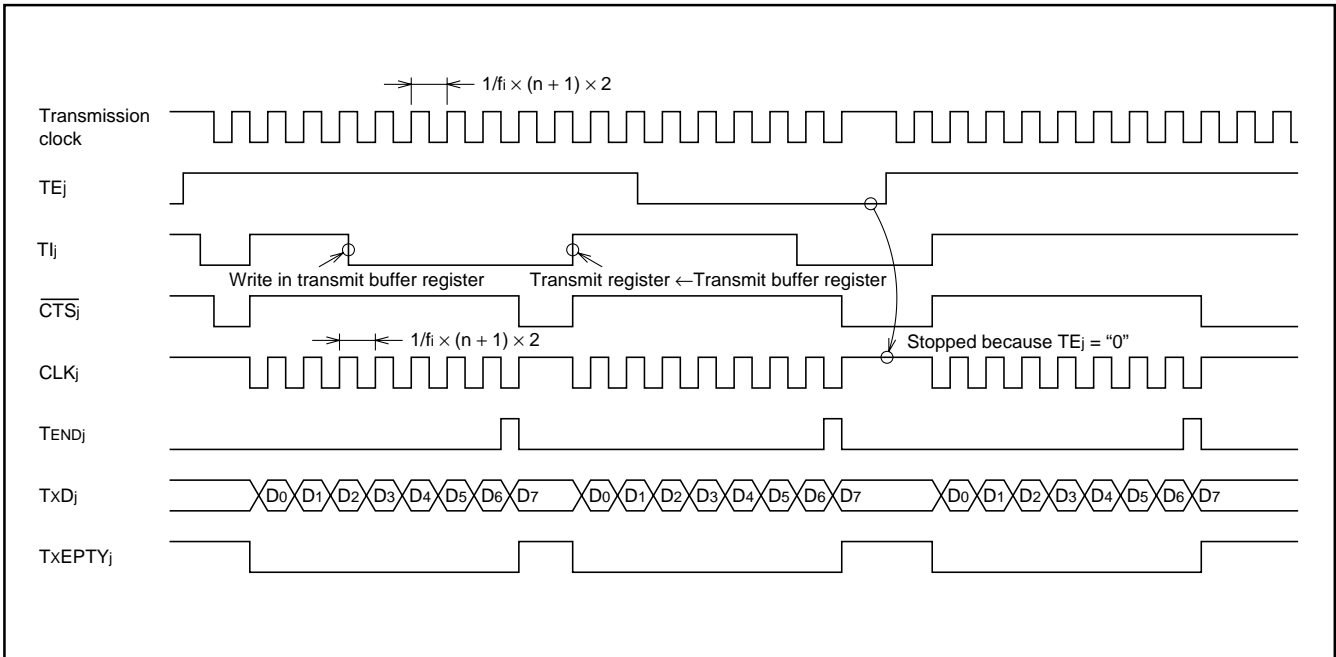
$1/f_i \times (n+1) \times 2$

Transmission clock

$TE_j$

$TI_j$

Write in transmit buffer register

Transmit register ←Transmit buffer register

$\overline{CTS_j}$

$1/f_i \times (n+1) \times 2$

Stopped because $TE_j$ = "0"

$CLK_j$

$T_{END_j}$

$TxD_j$

$D_0$ $D_1$ $D_2$ $D_3$ $D_4$ $D_5$ $D_6$ $D_7$ $D_0$ $D_1$ $D_2$ $D_3$ $D_4$ $D_5$ $D_6$ $D_7$ $D_0$ $D_1$ $D_2$ $D_3$ $D_4$ $D_5$ $D_6$ $D_7$

$TxEPTY_j$